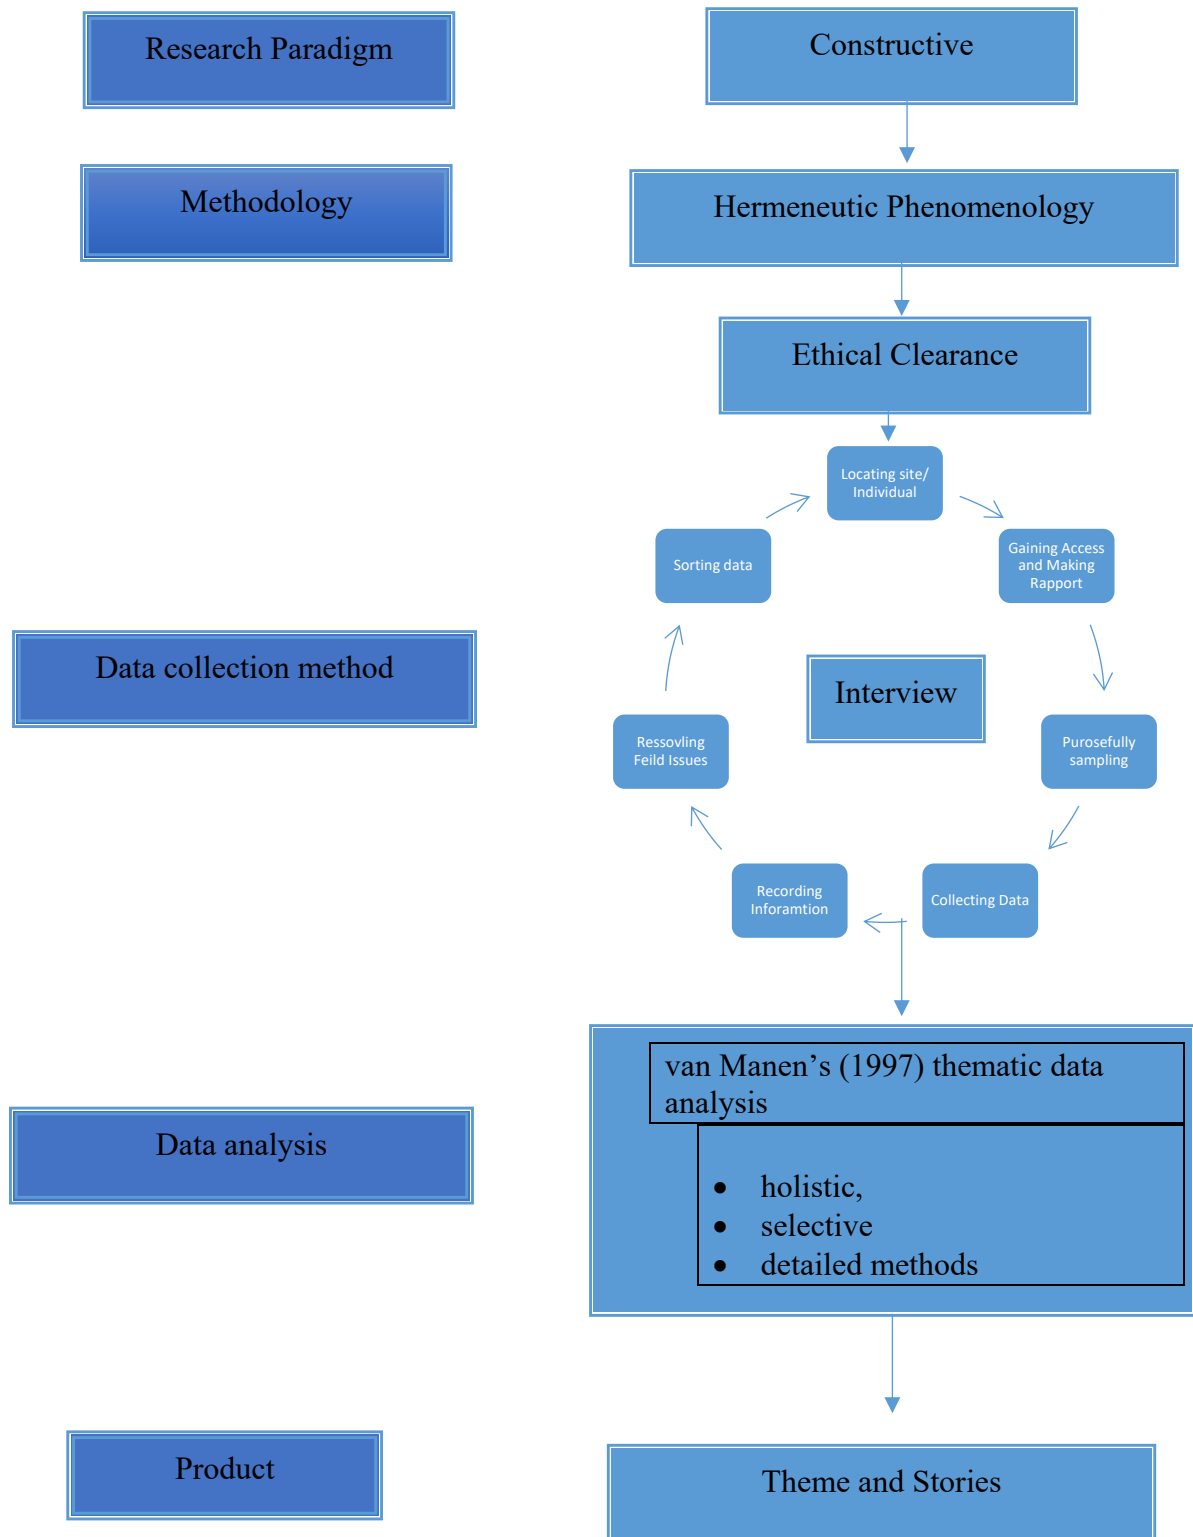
Research Paradigm

Constructive

Methodology

Hermeneutic Phenomenology

Ethical Clearance

Locating site/ Individual

Gaining Access and Making Rapport

Purosefully sampling

Collecting Data

Recording Inforamtion

Ressovling Feild Issues

Sorting data

Interview

Data collection method

Data analysis

van Manen’s (1997) thematic data analysis

- holistic,
- selective
- detailed methods

Product

Theme and Stories